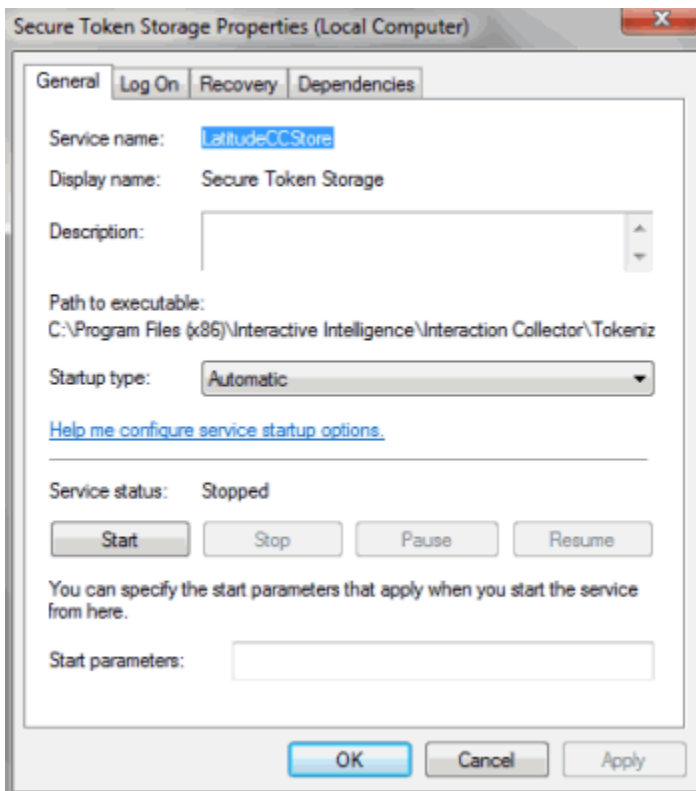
Secure Token Storage Properties (Local Computer)

General | Log On | Recovery | Dependencies

Service name: LatitudeCCStore

Display name: Secure Token Storage

Description:

Path to executable:
C:\Program Files (x86)\Interactive Intelligence\Interaction Collector\Tokeniz

Startup type: Automatic

Help me configure service startup options.

Service status: Stopped

Start | Stop | Pause | Resume

You can specify the start parameters that apply when you start the service from here.

Start parameters:

OK | Cancel | Apply